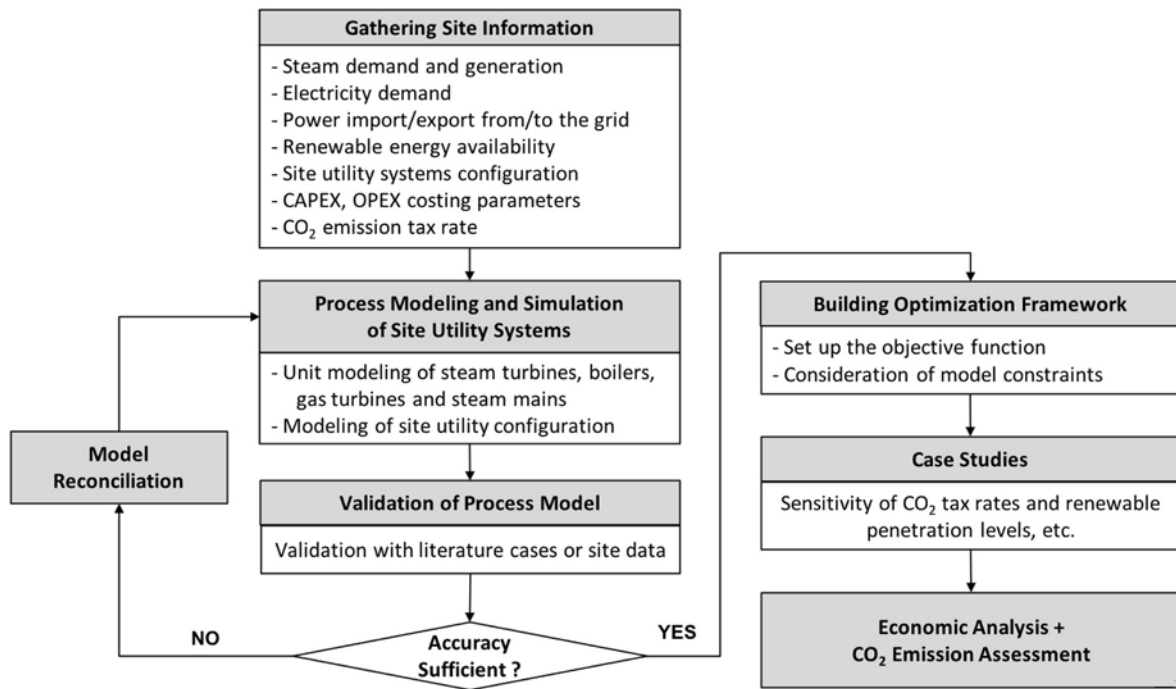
Gathering Site Information

- Steam demand and generation
- Electricity demand
- Power import/export from/to the grid
- Renewable energy availability
- Site utility systems configuration
- CAPEX, OPEX costing parameters
- $CO_2$ emission tax rate

Process Modeling and Simulation of Site Utility Systems

- Unit modeling of steam turbines, boilers, gas turbines and steam mains
- Modeling of site utility configuration

Model Reconciliation

Validation of Process Model

Validation with literature cases or site data

NO

Accuracy Sufficient ?

YES

Building Optimization Framework

- Set up the objective function
- Consideration of model constraints

Case Studies

Sensitivity of $CO_2$ tax rates and renewable penetration levels, etc.

Economic Analysis + $CO_2$ Emission Assessment